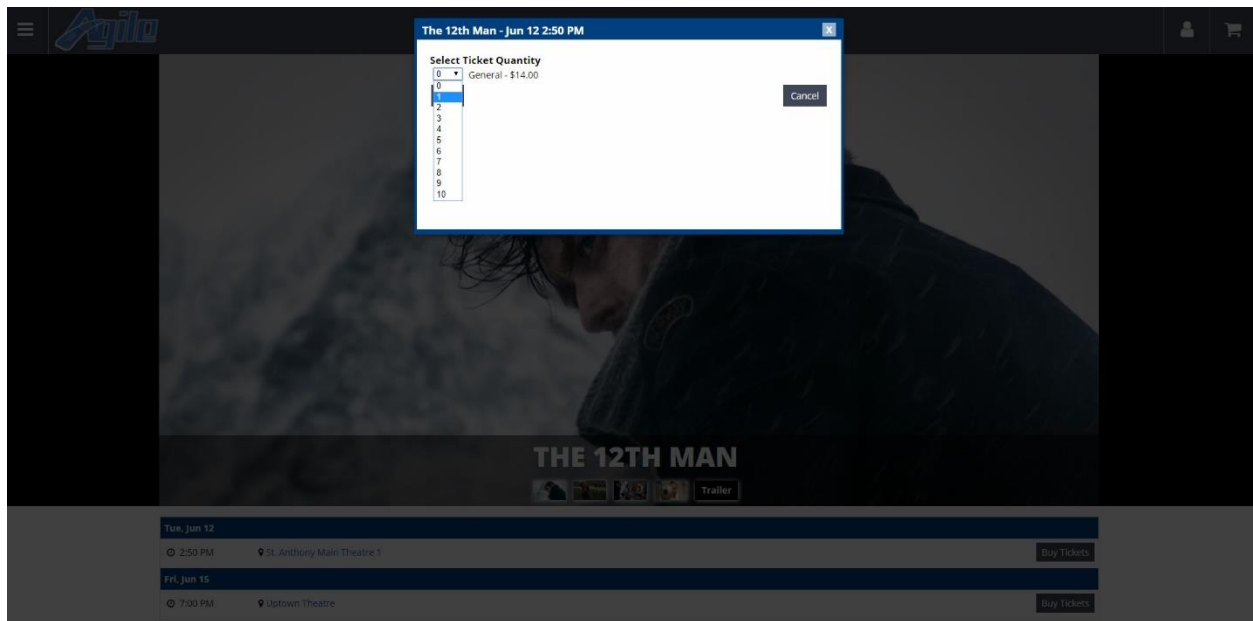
Agile

The 12th Man - Jun 12 2:50 PM

X

Select Ticket Quantity

0 General - $14.00

0
1
2
3
4
5
6
7
8
9
10

Cancel

THE 12TH MAN

Trailer

Tue, Jun 12

2:50 PM St. Anthony Main Theatre 1 Buy Tickets

Fri, Jun 15

7:00 PM Uptown Theatre Buy Tickets